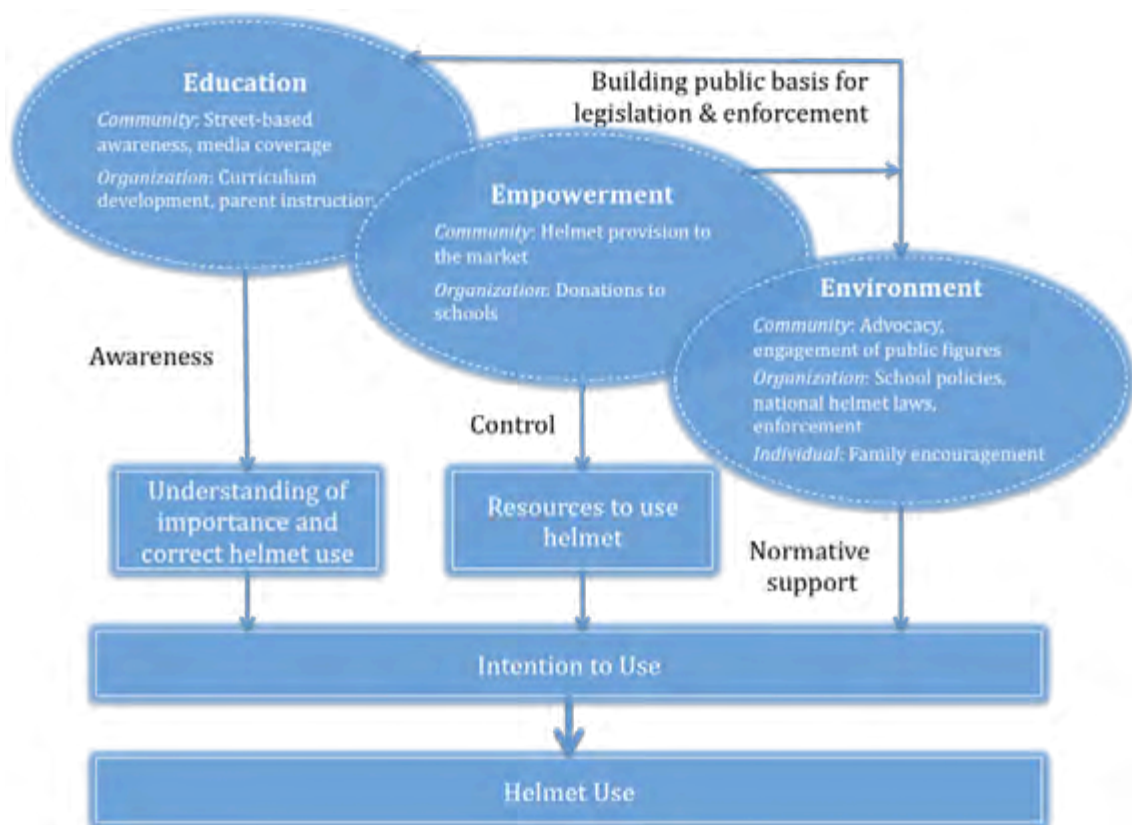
Education

Community: Street-based awareness, media coverage

Organization: Curriculum development, parent instruction

Building public basis for legislation & enforcement

Empowerment

Community: Helmet provision to the market

Organization: Donations to schools

Environment

Community: Advocacy, engagement of public figures

Organization: School policies, national helmet laws, enforcement

Individual: Family encouragement

Awareness

Control

Understanding of importance and correct helmet use

Resources to use helmet

Normative support

Intention to Use

Helmet Use